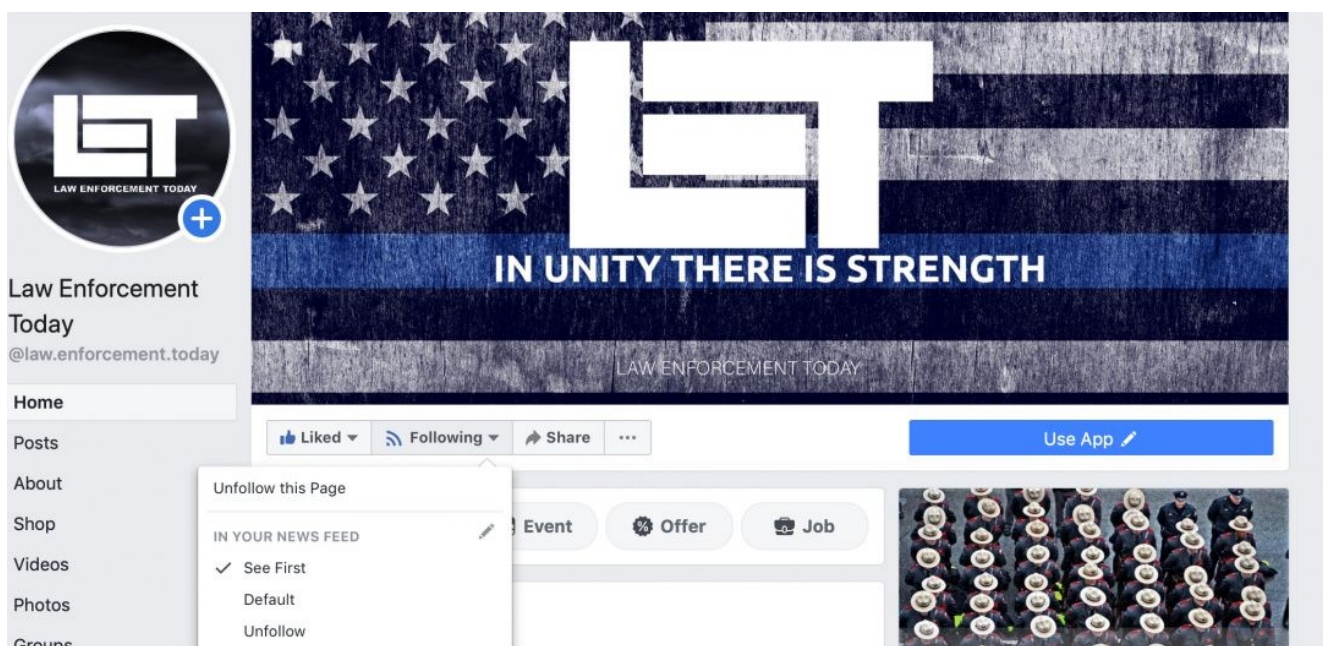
LET
LAW ENFORCEMENT TODAY

Law Enforcement Today
@law.enforcement.today

Home
Posts
About
Shop
Videos
Photos
Groups

LET
IN UNITY THERE IS STRENGTH
LAW ENFORCEMENT TODAY

Liked ▾
Following ▾
Share
···
Use App

Unfollow this Page
IN YOUR NEWS FEED
✓ See First
Default
Unfollow

Event
Offer
Job